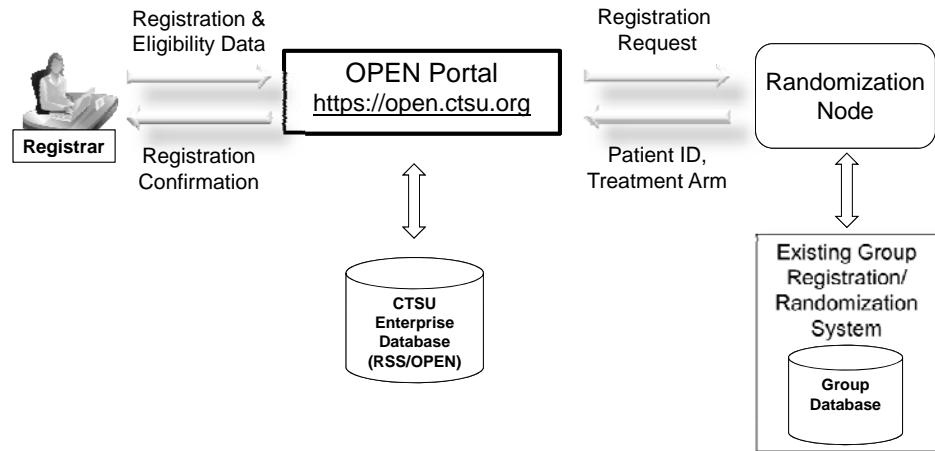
Registration & Eligibility Data

Registration Confirmation

Registrar

OPEN Portal
https://open.ctsu.org

Registration Request

Patient ID, Treatment Arm

Randomization Node

CTSU Enterprise Database (RSS/OPEN)

Existing Group Registration/ Randomization System

Group Database